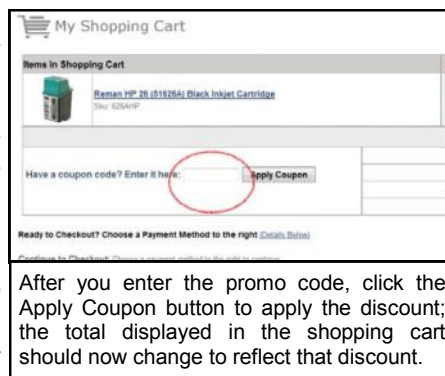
My Shopping Cart

Items in Shopping Cart

Reman HP 26 (51626A) Black Inkjet Cartridge
Sku: 626AHP

Have a coupon code? Enter it here: Apply Coupon

Ready to Checkout? Choose a Payment Method to the right (Details Below)

Continue to Checkout: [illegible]

After you enter the promo code, click the Apply Coupon button to apply the discount; the total displayed in the shopping cart should now change to reflect that discount.